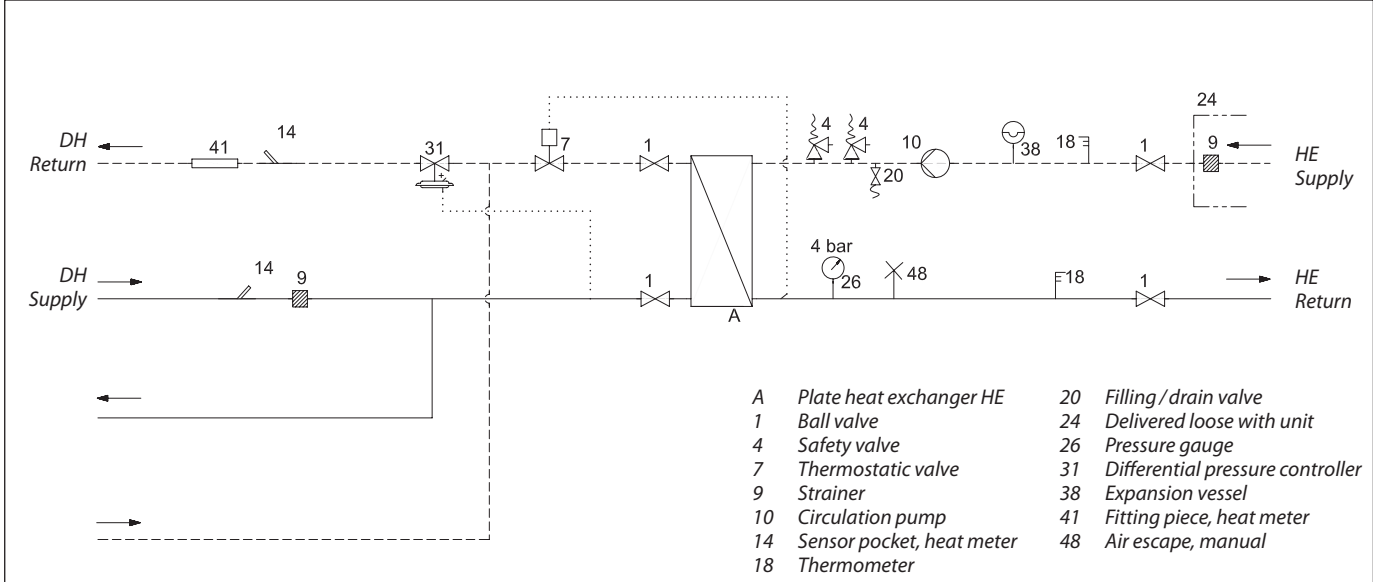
DH Return

41

14

31

7

1

4

4

10

38

18

1

24

9

HE Supply

20

DH Supply

14

9

1

A

4 bar

26

48

18

1

HE Return

| | | | |
|---|---|---|---|
| A | Plate heat exchanger HE | 20 | Filling / drain valve |
| 1 | Ball valve | 24 | Delivered loose with unit |
| 4 | Safety valve | 26 | Pressure gauge |
| 7 | Thermostatic valve | 31 | Differential pressure controller |
| 9 | Strainer | 38 | Expansion vessel |
| 10 | Circulation pump | 41 | Fitting piece, heat meter |
| 14 | Sensor pocket, heat meter | 48 | Air escape, manual |
| 18 | Thermometer | | |